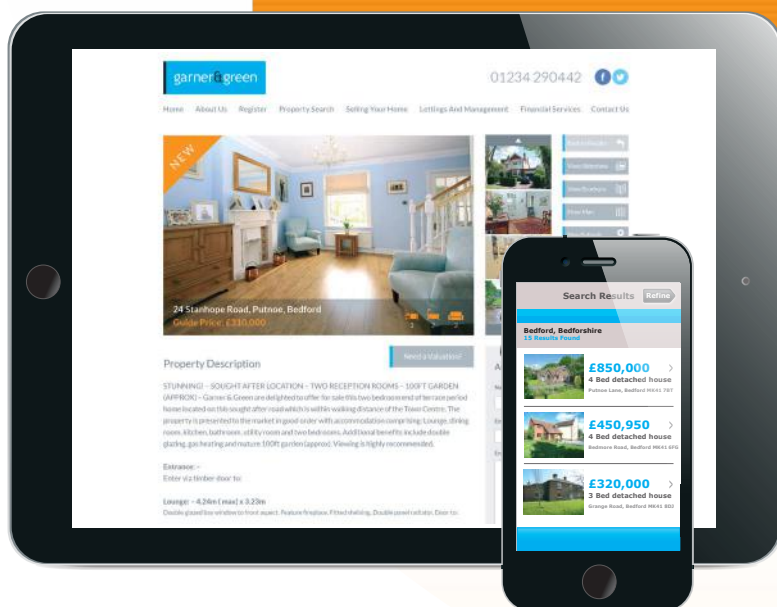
garner&green

01234 290442

Home About Us Register Property Search Selling Your Home Lettings And Management Financial Services Contact Us

NEW

24 Stanhope Road, Putnoe, Bedford
Guide Price: £310,000

Property Description

Need a Valuation?

STUNNING! – SOUGHT AFTER LOCATION – TWO RECEPTION ROOMS – 100FT GARDEN (APPROX) – Garner & Green are delighted to offer for sale this two bedroom end of terrace period home located on this sought after road which is within walking distance of the Town Centre. The property is presented to the market in good order with accommodation comprising: Lounge, dining room, kitchen, bathroom, utility room and two bedrooms. Additional benefits include double glazing, gas heating and mature 100ft garden (approx). Viewing is highly recommended.

Entrance: –
Enter via timber door to:

Lounge – 4.24m ( max) x 3.23m
Double glazed bay window to front aspect. Feature fireplace. Fitted shelving. Double panel radiator. Door to:

Search Results Refine

Bedford, Bedfordshire
15 Results Found

£850,000
4 Bed detached house
Putnoe Lane, Bedford MK41 7NT

£450,950
4 Bed detached house
Bedmore Road, Bedford MK41 6PG

£320,000
3 Bed detached house
Grange Road, Bedford MK41 8DJ